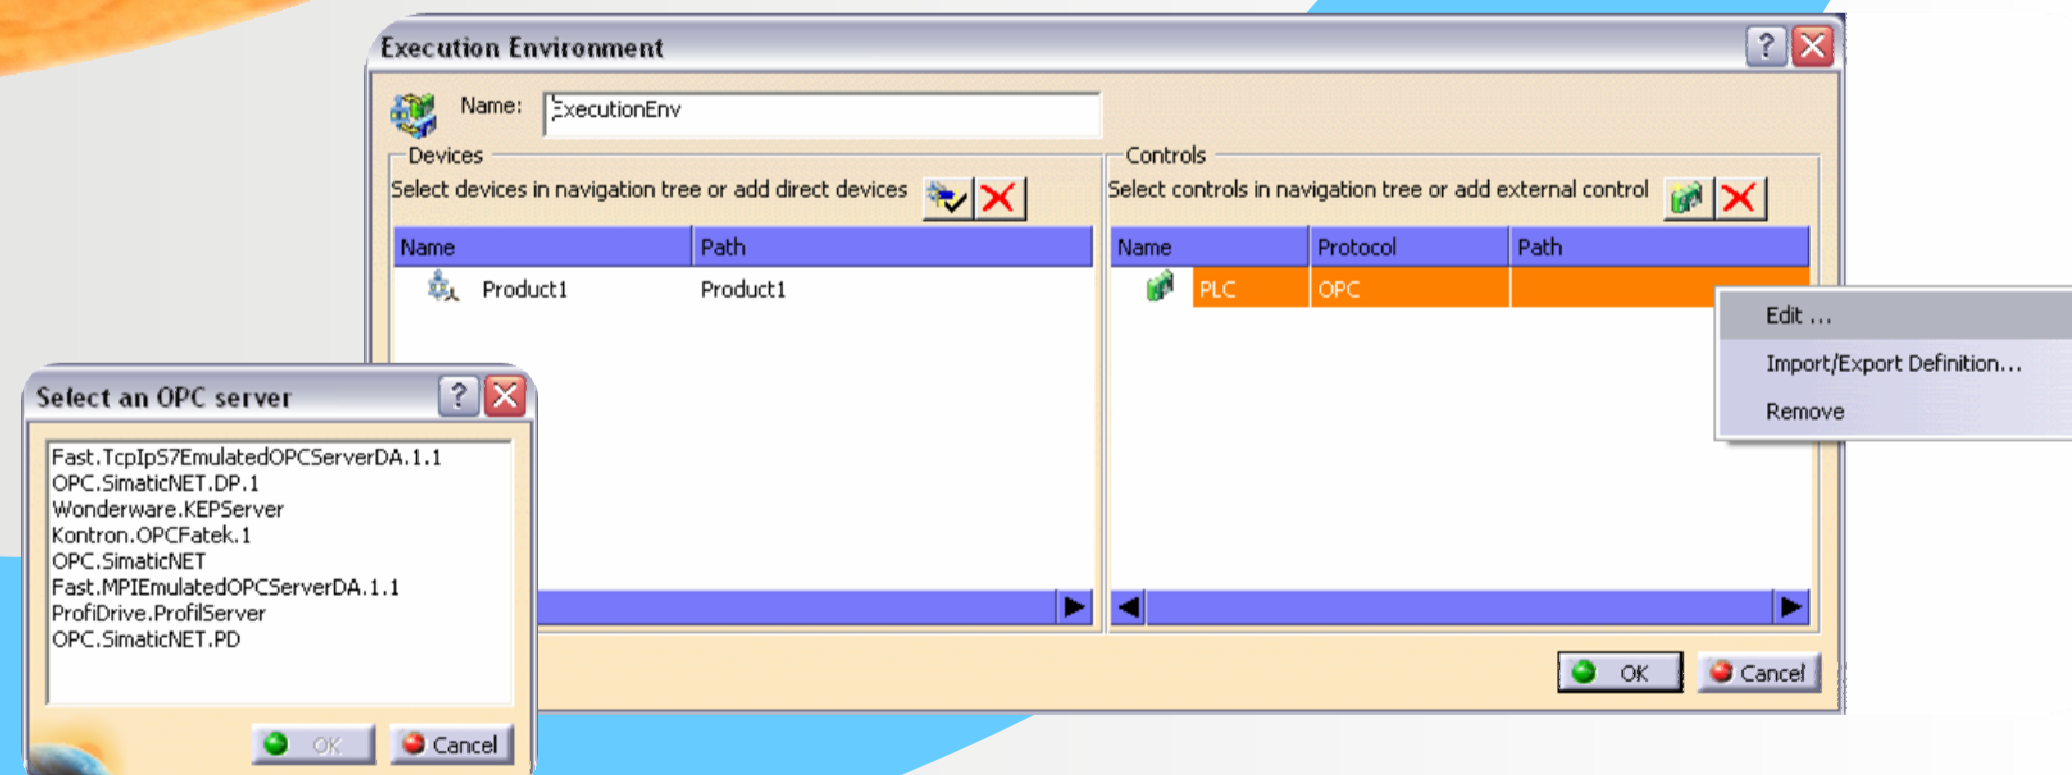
Execution Environment

Name: ExecutionEnv

Devices
Select devices in navigation tree or add direct devices

| Name | Path |
|---|---|
| Product1 | Product1 |

Controls
Select controls in navigation tree or add external control

| Name | Protocol | Path |
|---|---|---|
| PLC | OPC | |

Edit ...
Import/Export Definition...
Remove

OK
Cancel

Select an OPC server

Fast.TcpIpS7EmulatedOPCServerDA.1.1
OPC.SimaticNET.DP.1
Wonderware.KEPServer
Kontron.OPCFatek.1
OPC.SimaticNET
Fast.MPIEmulatedOPCServerDA.1.1
ProfiDrive.ProfilServer
OPC.SimaticNET.PD

OK
Cancel